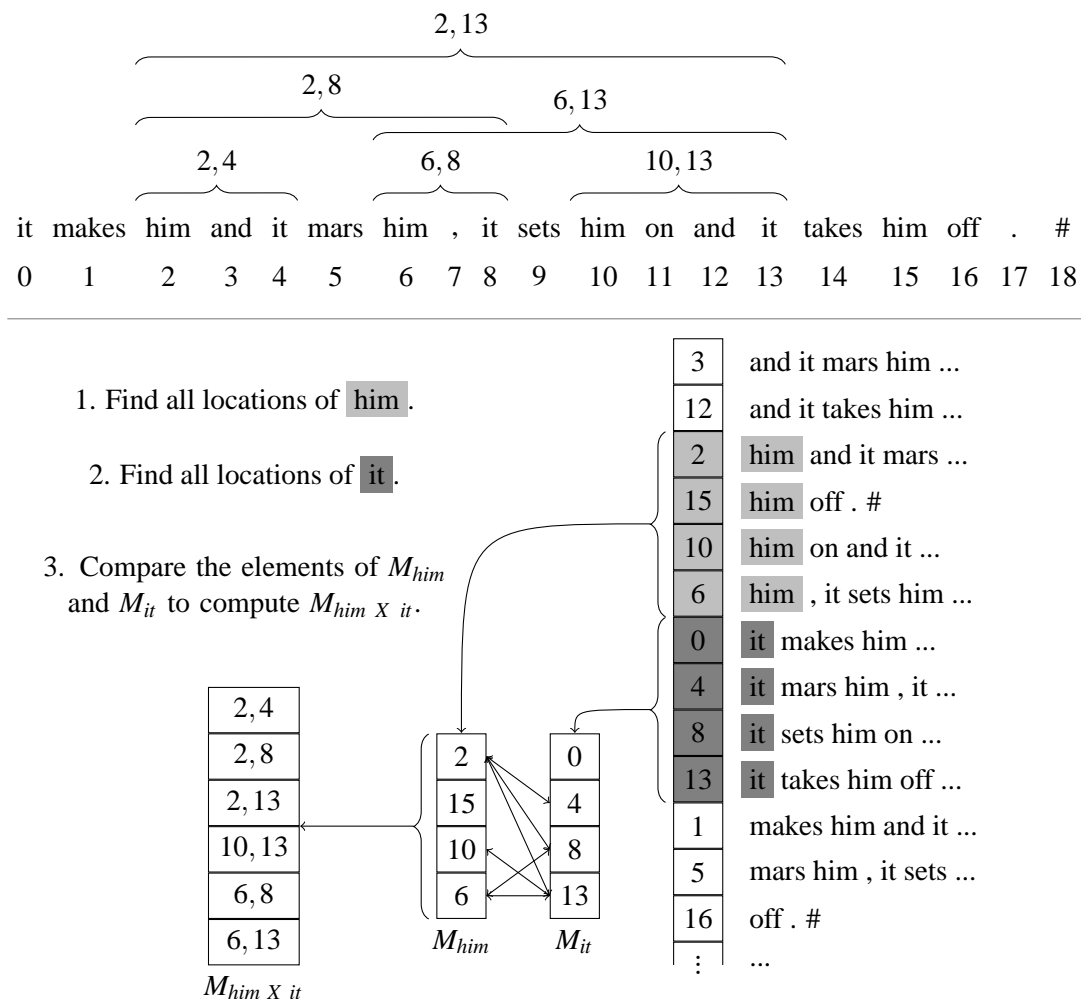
2, 13

2, 8

6, 13

2, 4

6, 8

10, 13

| it | makes | him | and | it | mars | him | , | it | sets | him | on | and | it | takes | him | off | . | # |
|---|---|---|---|---|---|---|---|---|---|---|---|---|---|---|---|---|---|---|
| 0 | 1 | 2 | 3 | 4 | 5 | 6 | 7 | 8 | 9 | 10 | 11 | 12 | 13 | 14 | 15 | 16 | 17 | 18 |

1. Find all locations of him.

2. Find all locations of it.

3. Compare the elements of $M_{him}$ and $M_{it}$ to compute $M_{him\ X\ it}$.

| | |
|---|---|
| 3 | and it mars him ... |
| 12 | and it takes him ... |
| 2 | him and it mars ... |
| 15 | him off . # |
| 10 | him on and it ... |
| 6 | him , it sets him ... |
| 0 | it makes him ... |
| 4 | it mars him , it ... |
| 8 | it sets him on ... |
| 13 | it takes him off ... |
| 1 | makes him and it ... |
| 5 | mars him , it sets ... |
| 16 | off . # |
| ⋮ | ... |

| $M_{him\ X\ it}$ |
|---|
| 2, 4 |
| 2, 8 |
| 2, 13 |
| 10, 13 |
| 6, 8 |
| 6, 13 |

| $M_{him}$ | $M_{it}$ |
|---|---|
| 2 | 0 |
| 15 | 4 |
| 10 | 8 |
| 6 | 13 |